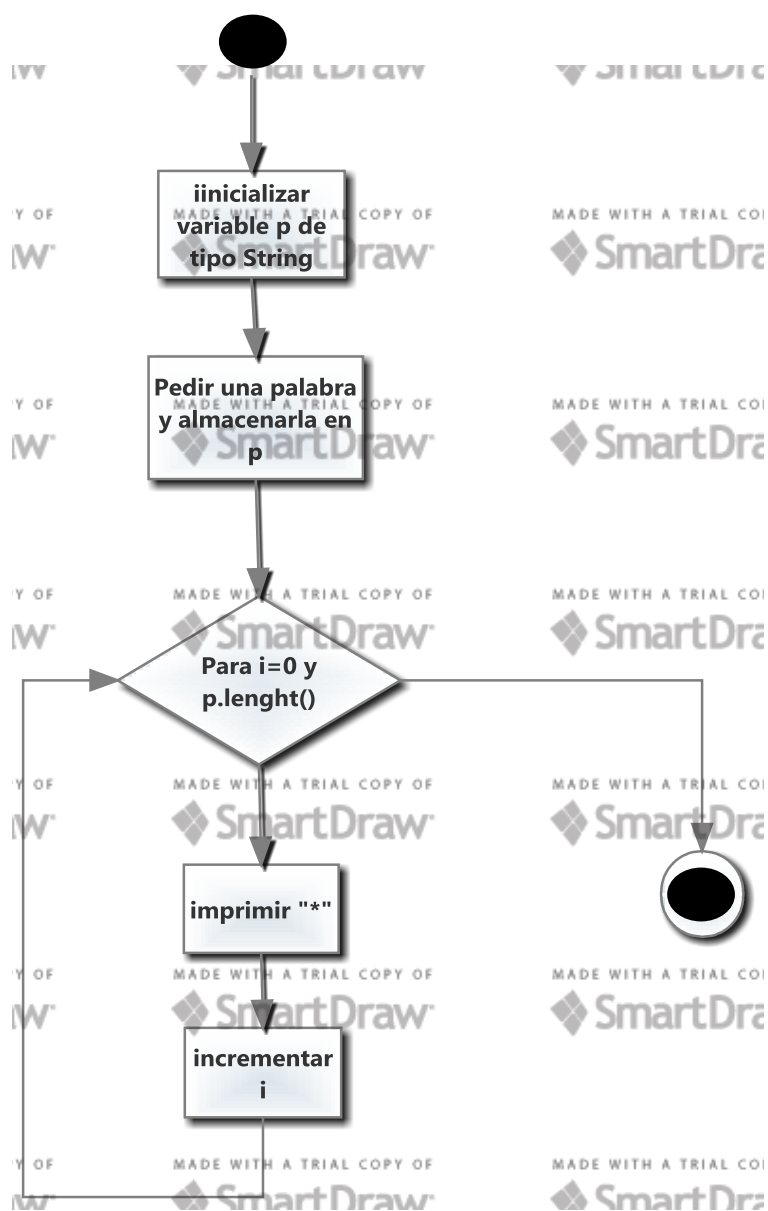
iinicializar variable p de tipo String

Pedir una palabra y almacenarla en p

Para i=0 y p.lenght()

imprimir "*"

incrementar i

MADE WITH A TRIAL COPY OF SmartDraw
MADE WITH A TRIAL COPY OF SmartDraw
MADE WITH A TRIAL COPY OF SmartDraw
MADE WITH A TRIAL COPY OF SmartDraw
MADE WITH A TRIAL COPY OF SmartDraw
MADE WITH A TRIAL COPY OF SmartDraw